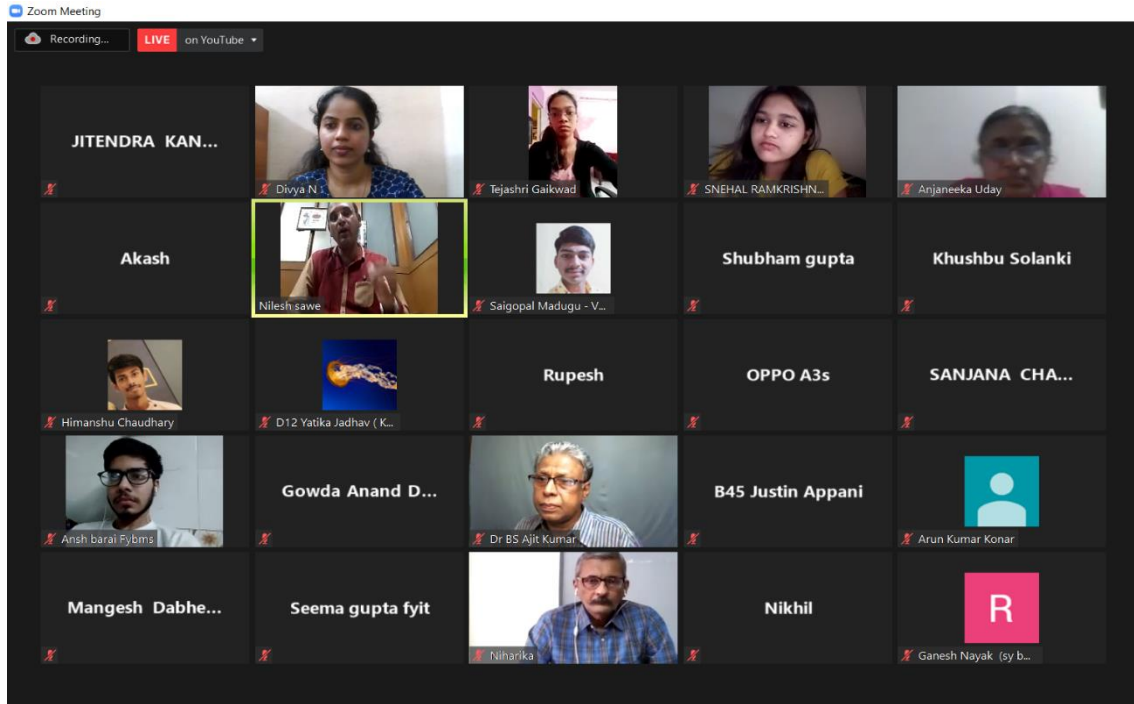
Zoom Meeting

Recording...

LIVE on YouTube

JITENDRA KAN...

Divya N

Tejashri Gaikwad

SNEHAL RAMKRISHN...

Anjaneeka Uday

Akash

Nilesh sawe

Saigopal Madugu - V...

Shubham gupta

Khushbu Solanki

Himanshu Chaudhary

D12 Yatika Jadhav ( K...

Rupesh

OPPO A3s

SANJANA CHA...

Ansh barai Fybms

Gowda Anand D...

Dr BS Ajit Kumar

B45 Justin Appani

Arun Kumar Konar

Mangesh Dabhe...

Seema gupta fyit

Niharika

Nikhil

R

Ganesh Nayak (sy b...